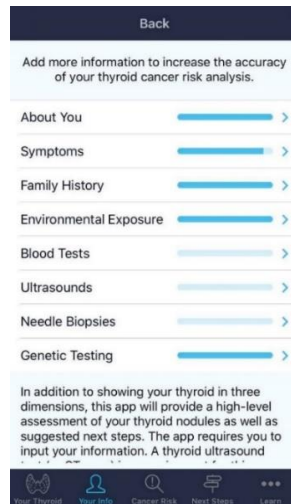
Back

Add more information to increase the accuracy of your thyroid cancer risk analysis.

About You

Symptoms

Family History

Environmental Exposure

Blood Tests

Ultrasounds

Needle Biopsies

Genetic Testing

In addition to showing your thyroid in three dimensions, this app will provide a high-level assessment of your thyroid nodules as well as suggested next steps. The app requires you to input your information. A thyroid ultrasound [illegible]

Your Thyroid Your Info Cancer Risk Next Steps Learn